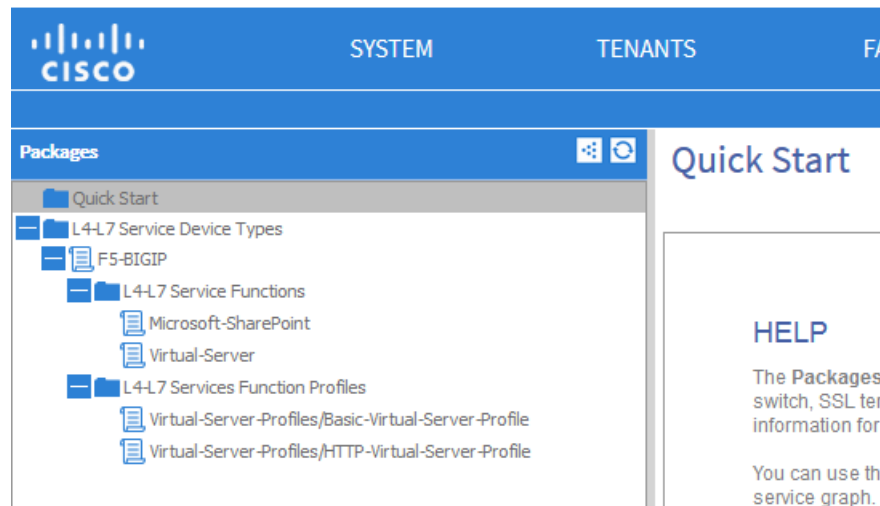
cisco

SYSTEM

TENANTS

FA

Packages

Quick Start

L4-L7 Service Device Types

F5-BIGIP

L4-L7 Service Functions

Microsoft-SharePoint

Virtual-Server

L4-L7 Services Function Profiles

Virtual-Server-Profiles/Basic-Virtual-Server-Profile

Virtual-Server-Profiles/HTTP-Virtual-Server-Profile

Quick Start

HELP

The **Packages** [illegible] switch, SSL te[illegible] information for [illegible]

You can use th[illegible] service graph.